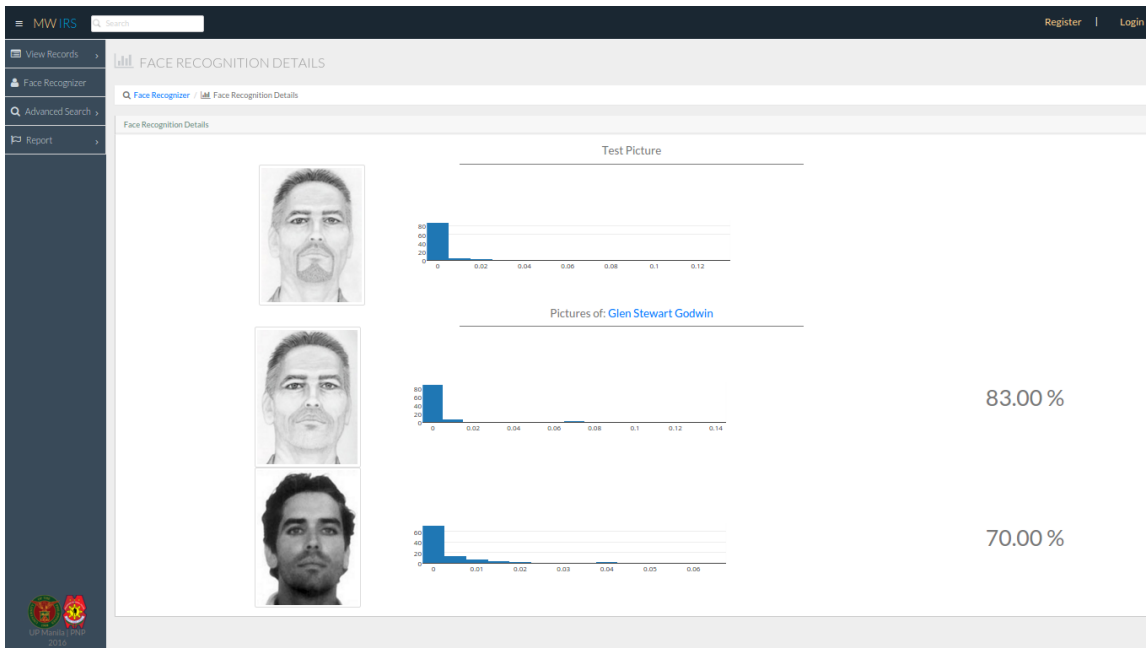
≡ MWIRS Search

Register | Login

View Records ›
Face Recognizer
Advanced Search ›
Report ›

FACE RECOGNITION DETAILS

Face Recognizer / Face Recognition Details

Face Recognition Details

Test Picture

80
60
40
20
0
0 0.02 0.04 0.06 0.08 0.1 0.12

Pictures of: Glen Stewart Godwin

80
60
40
20
0
0 0.02 0.04 0.06 0.08 0.1 0.12 0.14

83.00 %

60
40
20
0
0 0.01 0.02 0.03 0.04 0.05 0.06

70.00 %

UP Manila | PNP
2016